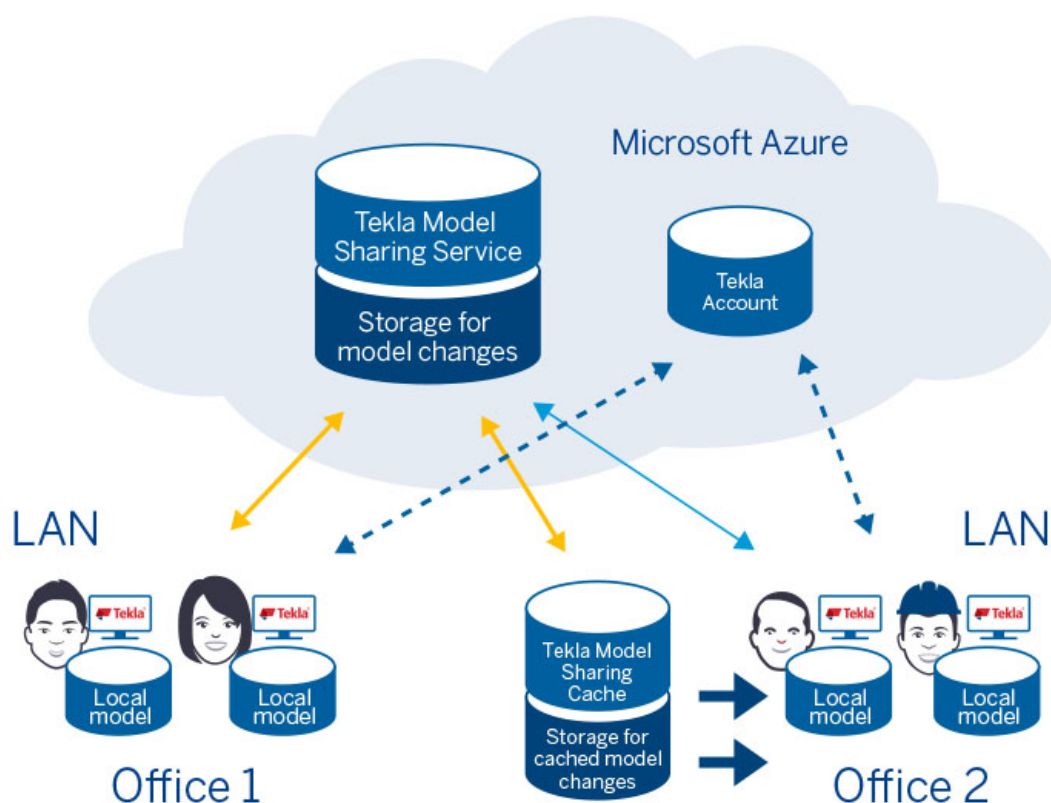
Microsoft Azure

Tekla Model Sharing Service

Storage for model changes

Tekla Account

LAN

LAN

Tekla

Tekla

Local model

Local model

Office 1

Tekla Model Sharing Cache

Storage for cached model changes

Tekla

Tekla

Local model

Local model

Office 2